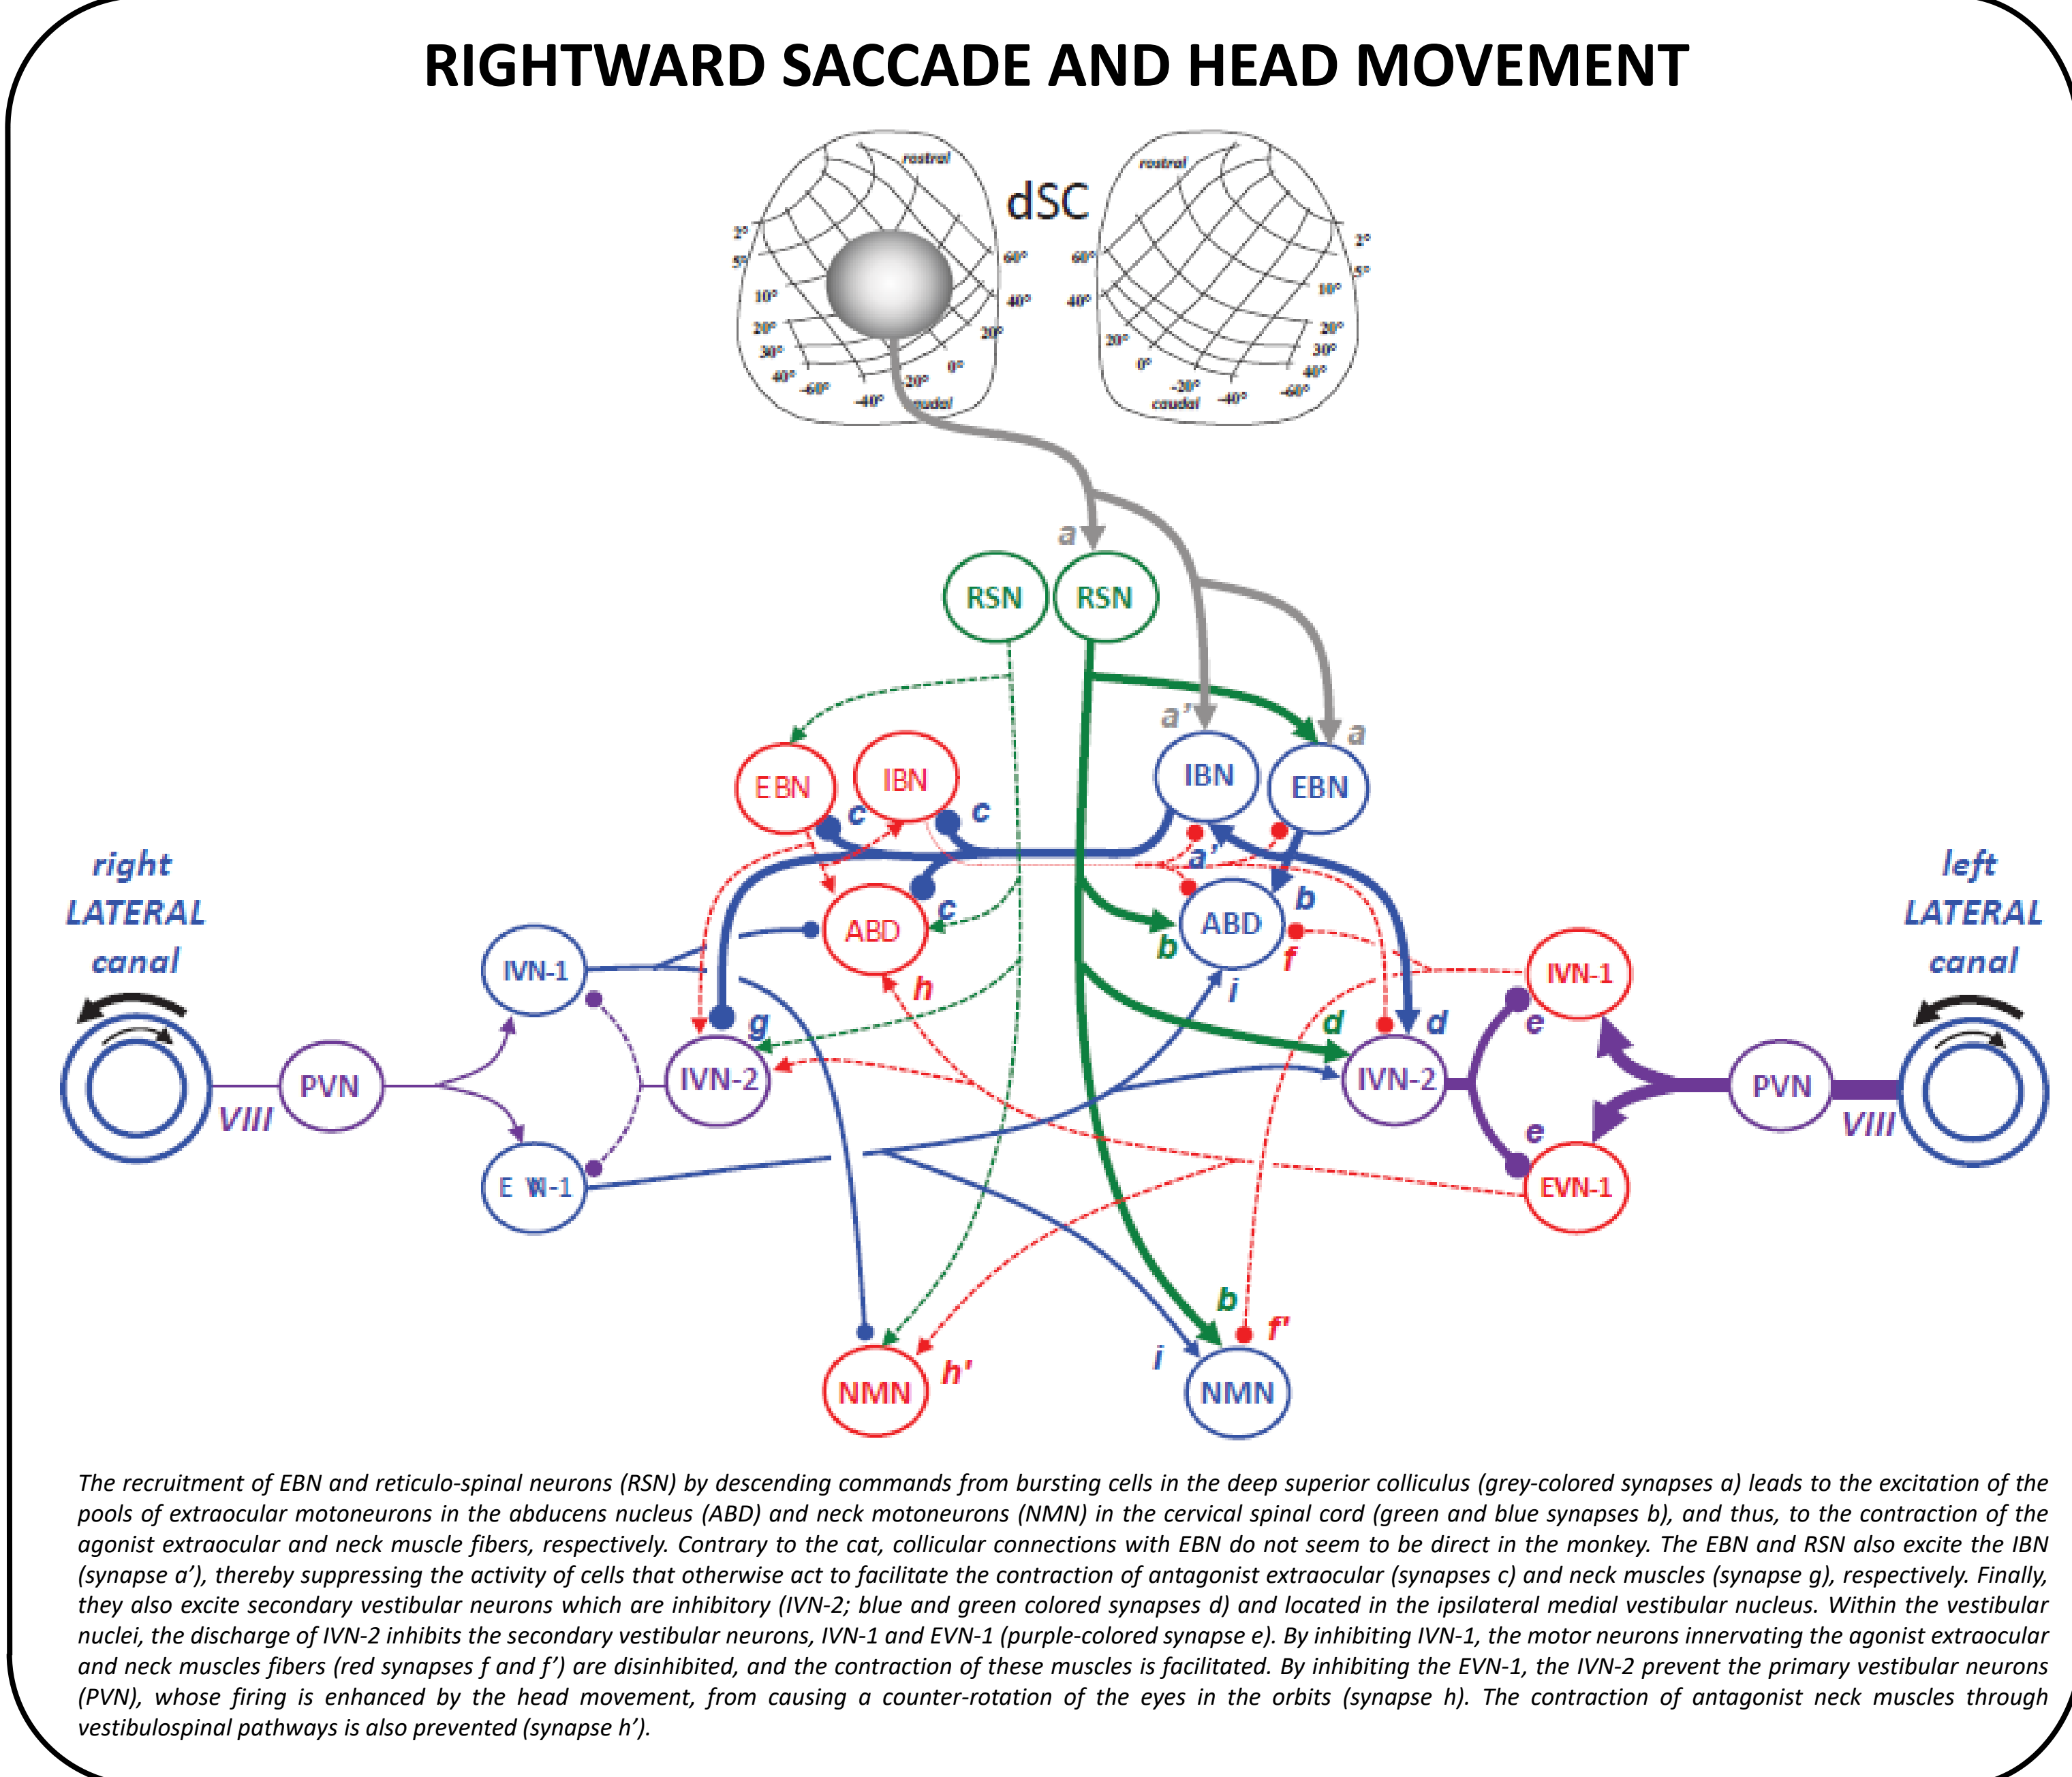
RIGHTWARD SACCADE AND HEAD MOVEMENT

rostral
dSC
rostral
2°
5°
10°
20°
30°
40°
-60°
-40°
-20°
caudal
0°
20°
40°
60°
60°
40°
20°
0°
-20°
caudal
-40°
-60°
40°
30°
20°
10°
5°
2°

a
RSN
RSN
a'
a
EBN
IBN
IBN
EBN
c
c
c
a'
b
ABD
ABD
b
f
right
LATERAL
canal
left
LATERAL
canal
IVN-1
h
i
IVN-1
g
d
d
e
PVN
IVN-2
IVN-2
PVN
VIII
VIII
e
EVN-1
EVN-1
b
f'
h'
i
NMN
NMN

The recruitment of EBN and reticulo-spinal neurons (RSN) by descending commands from bursting cells in the deep superior colliculus (grey-colored synapses a) leads to the excitation of the pools of extraocular motoneurons in the abducens nucleus (ABD) and neck motoneurons (NMN) in the cervical spinal cord (green and blue synapses b), and thus, to the contraction of the agonist extraocular and neck muscle fibers, respectively. Contrary to the cat, collicular connections with EBN do not seem to be direct in the monkey. The EBN and RSN also excite the IBN (synapse a'), thereby suppressing the activity of cells that otherwise act to facilitate the contraction of antagonist extraocular (synapses c) and neck muscles (synapse g), respectively. Finally, they also excite secondary vestibular neurons which are inhibitory (IVN-2; blue and green colored synapses d) and located in the ipsilateral medial vestibular nucleus. Within the vestibular nuclei, the discharge of IVN-2 inhibits the secondary vestibular neurons, IVN-1 and EVN-1 (purple-colored synapse e). By inhibiting IVN-1, the motor neurons innervating the agonist extraocular and neck muscles fibers (red synapses f and f') are disinhibited, and the contraction of these muscles is facilitated. By inhibiting the EVN-1, the IVN-2 prevent the primary vestibular neurons (PVN), whose firing is enhanced by the head movement, from causing a counter-rotation of the eyes in the orbits (synapse h). The contraction of antagonist neck muscles through vestibulospinal pathways is also prevented (synapse h').